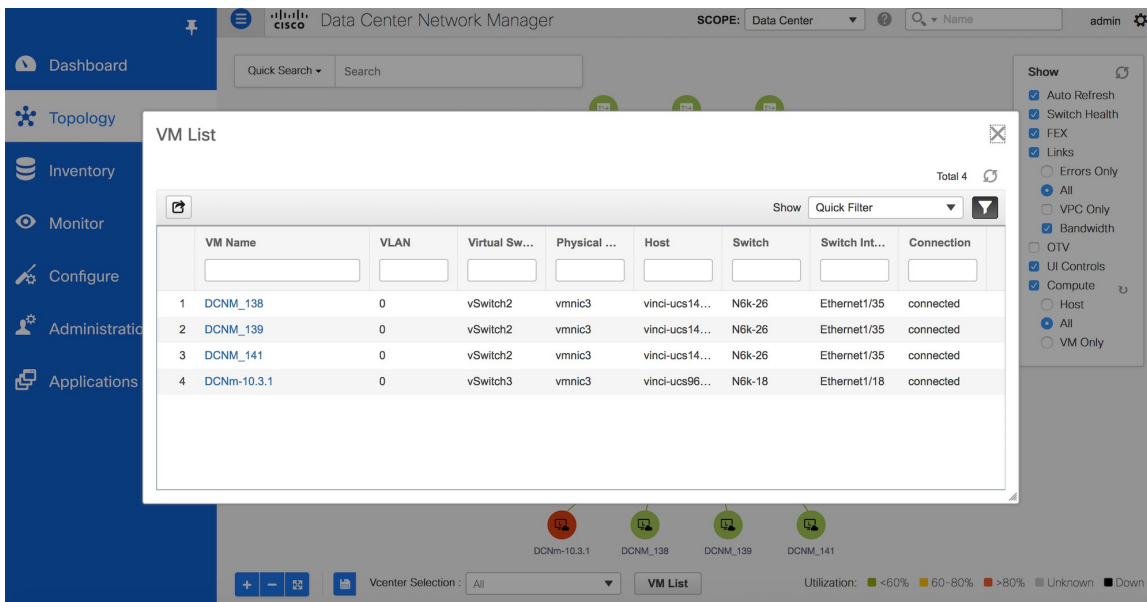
cisco Data Center Network Manager

SCOPE: Data Center

Name

admin

Dashboard

Topology

Inventory

Monitor

Configure

Administratio

Applications

Quick Search ▾ Search

Show
Auto Refresh
Switch Health
FEX
Links
Errors Only
All
VPC Only
Bandwidth
OTV
UI Controls
Compute
Host
All
VM Only

VM List

Total 4

Show Quick Filter

| | VM Name | VLAN | Virtual Sw... | Physical ... | Host | Switch | Switch Int... | Connection |
|---|---|---|---|---|---|---|---|---|
| 1 | DCNM_138 | 0 | vSwitch2 | vmnic3 | vinci-ucs14... | N6k-26 | Ethernet1/35 | connected |
| 2 | DCNM_139 | 0 | vSwitch2 | vmnic3 | vinci-ucs14... | N6k-26 | Ethernet1/35 | connected |
| 3 | DCNM_141 | 0 | vSwitch2 | vmnic3 | vinci-ucs14... | N6k-26 | Ethernet1/35 | connected |
| 4 | DCNm-10.3.1 | 0 | vSwitch3 | vmnic3 | vinci-ucs96... | N6k-18 | Ethernet1/18 | connected |

DCNm-10.3.1 DCNM_138 DCNM_139 DCNM_141

Vcenter Selection : All

VM List

Utilization: <60% 60-80% >80% Unknown Down